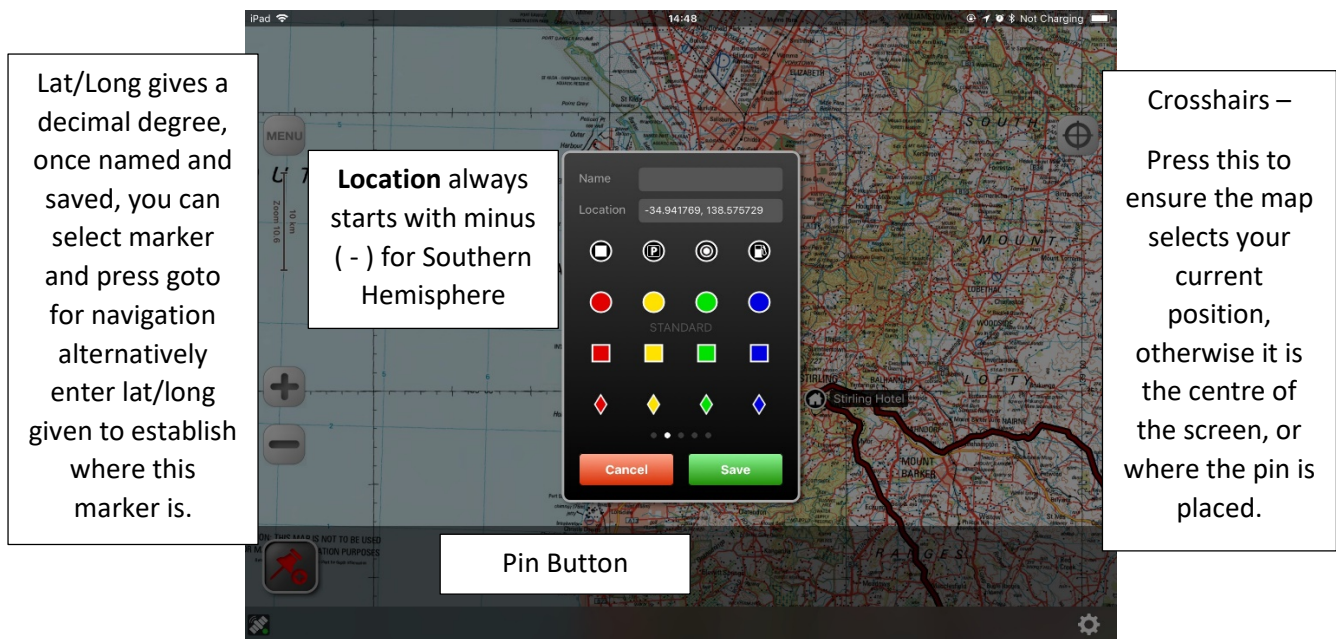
Lat/Long gives a decimal degree, once named and saved, you can select marker and press goto for navigation alternatively enter lat/long given to establish where this marker is.

iPad 14:48 Not Charging

MENU

Zoom 10.6

10 km

Location always starts with minus ( - ) for Southern Hemisphere

Name

Location -34.941769, 138.575729

STANDARD

Cancel Save

Stirling Hotel

SOUTH

MOUNT

LOFTY

RANGES

STIRLING

MOUNT BARKER

Crosshairs –

Press this to ensure the map selects your current position, otherwise it is the centre of the screen, or where the pin is placed.

Pin Button

ION: THIS MAP IS NOT TO BE USED
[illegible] ATION PURPOSES